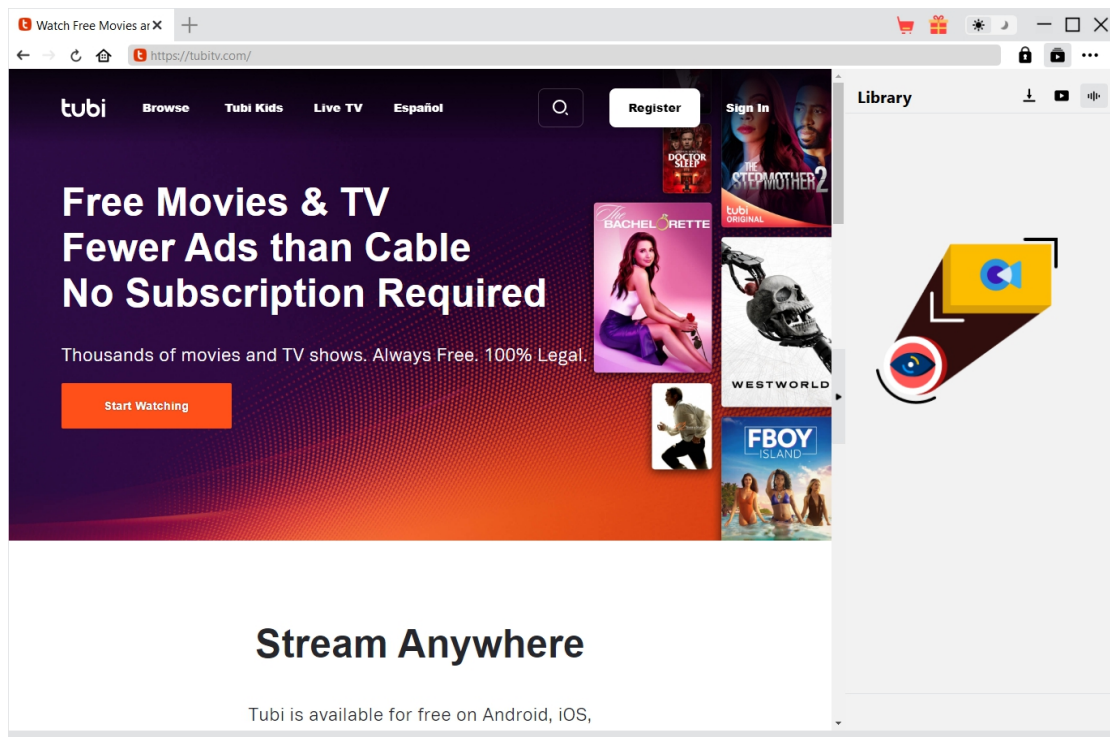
Watch Free Movies ar

https://tubitv.com/

tubi Browse Tubi Kids Live TV Español

Register Sign In

Library

DOCTOR SLEEP

THE STEPMOTHER 2

tubi ORIGINAL

Free Movies & TV
Fewer Ads than Cable
No Subscription Required

The BACHELORETTE

Thousands of movies and TV shows. Always Free. 100% Legal.

WESTWORLD

Start Watching

FBOY ISLAND

Stream Anywhere

Tubi is available for free on Android, iOS,